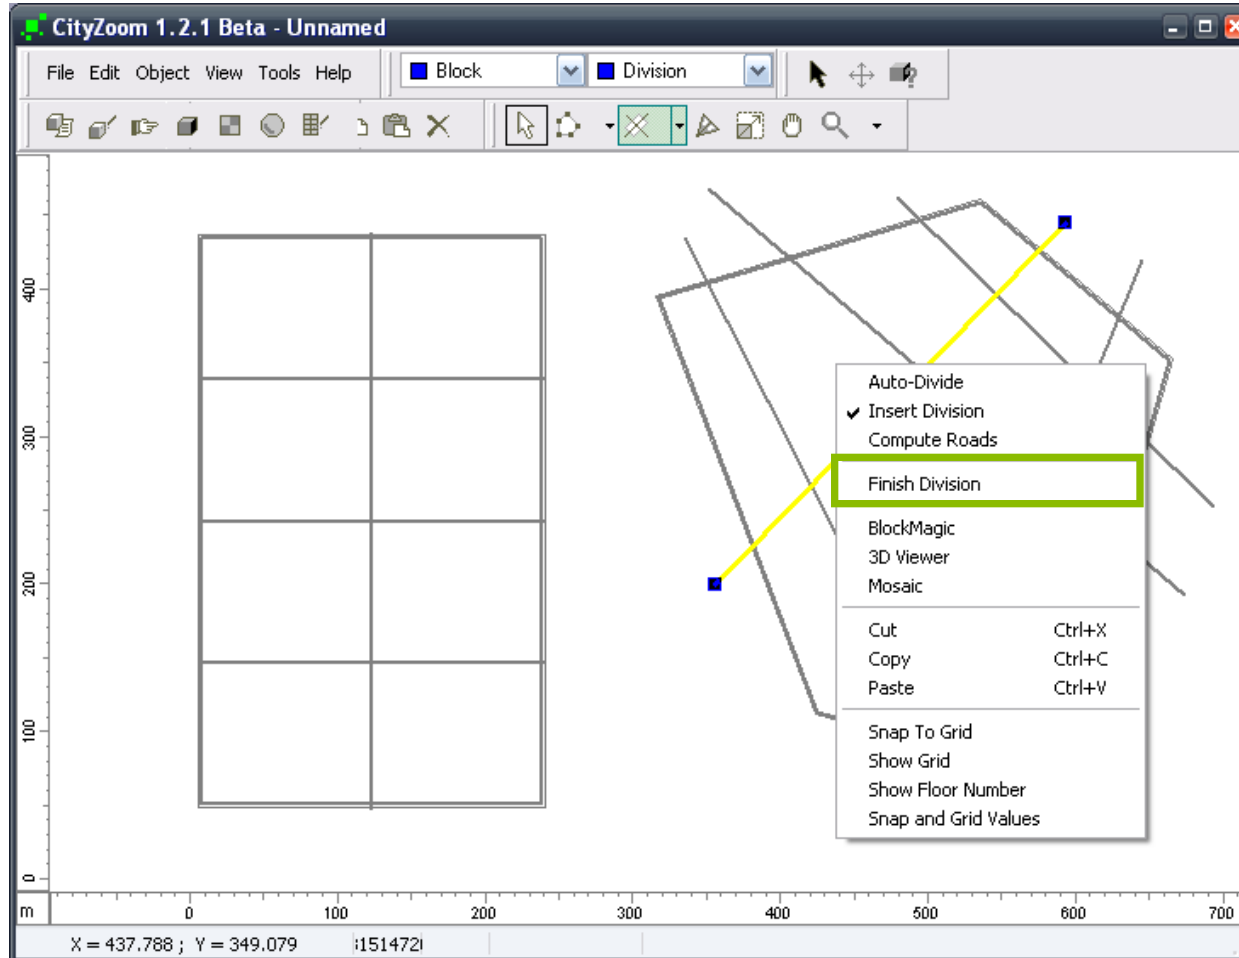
CityZoom 1.2.1 Beta - Unnamed

File Edit Object View Tools Help

Block

Division

400
300
200
100
0

Auto-Divide
✔ Insert Division
Compute Roads

Finish Division

BlockMagic
3D Viewer
Mosaic

| Cut | Ctrl+X |
|---|---|
| Copy | Ctrl+C |
| Paste | Ctrl+V |

Snap To Grid
Show Grid
Show Floor Number
Snap and Grid Values

m 0 100 200 300 400 500 600 700

X = 437.788 ; Y = 349.079 151472